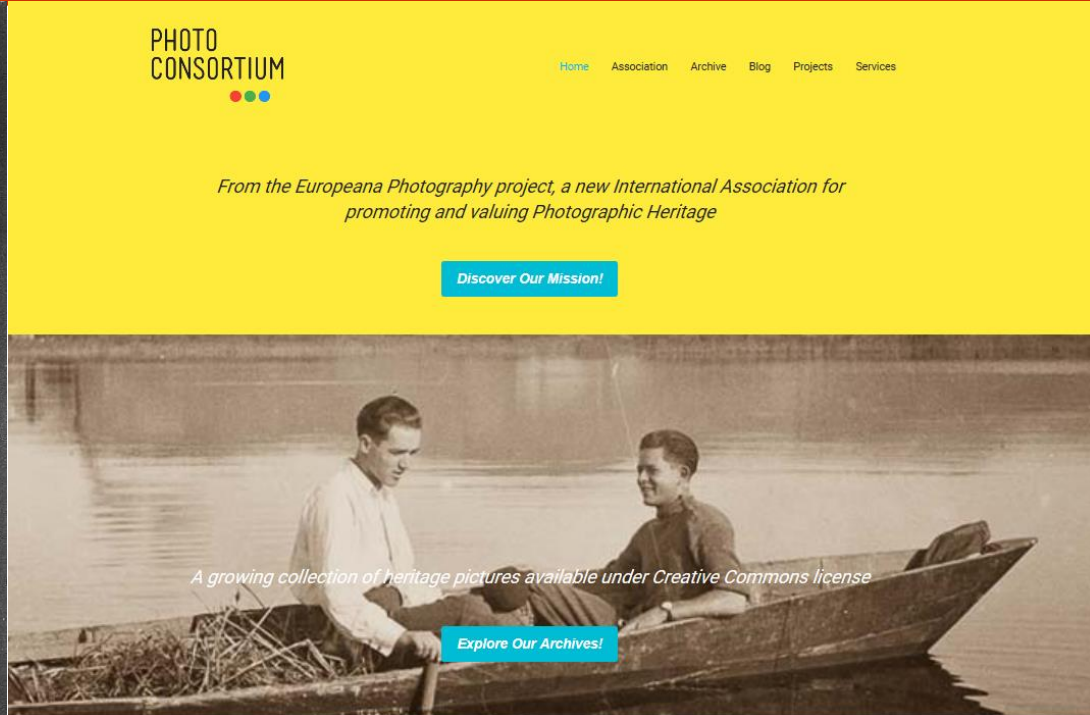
PHOTO CONSORTIUM

Home Association Archive Blog Projects Services

From the Europeana Photography project, a new International Association for promoting and valuing Photographic Heritage

Discover Our Mission!

A growing collection of heritage pictures available under Creative Commons license

Explore Our Archives!